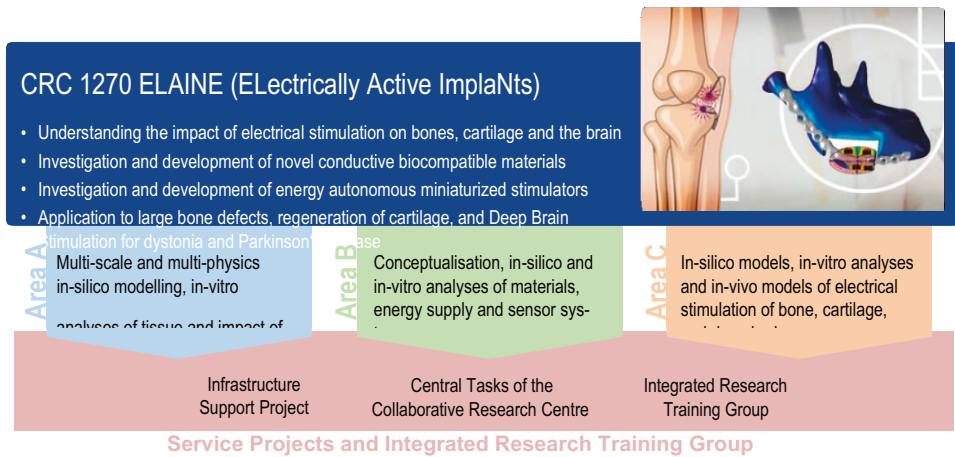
CRC 1270 ELAINE (ELectrically Active ImplaNts)

• Understanding the impact of electrical stimulation on bones, cartilage and the brain
• Investigation and development of novel conductive biocompatible materials
• Investigation and development of energy autonomous miniaturized stimulators
• Application to large bone defects, regeneration of cartilage, and Deep Brain Stimulation for dystonia and Parkinson's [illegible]ase

Area A
Multi-scale and multi-physics in-silico modelling, in-vitro analyses of tissue and impact of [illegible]

Area B
Conceptualisation, in-silico and in-vitro analyses of materials, energy supply and sensor sys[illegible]

Area C
In-silico models, in-vitro analyses and in-vivo models of electrical stimulation of bone, cartilage, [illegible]

Infrastructure Support Project

Central Tasks of the Collaborative Research Centre

Integrated Research Training Group

Service Projects and Integrated Research Training Group